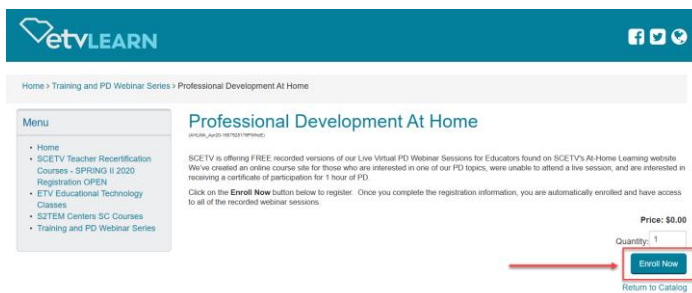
etvLEARN

Home > Training and PD Webinar Series > Professional Development At Home

Menu

• Home
• SCETV Teacher Recertification Courses - SPRING II 2020 Registration OPEN
• ETV Educational Technology Classes
• S2TEM Centers SC Courses
• Training and PD Webinar Series

Professional Development At Home

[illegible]

SCETV is offering FREE recorded versions of our Live Virtual PD Webinar Sessions for Educators found on SCETV's At-Home Learning website. We've created an online course site for those who are interested in one of our PD topics, were unable to attend a live session, and are interested in receiving a certificate of participation for 1 hour of PD.

Click on the Enroll Now button below to register. Once you complete the registration information, you are automatically enrolled and have access to all of the recorded webinar sessions.

Price: $0.00

Quantity: 1

Enroll Now

Return to Catalog